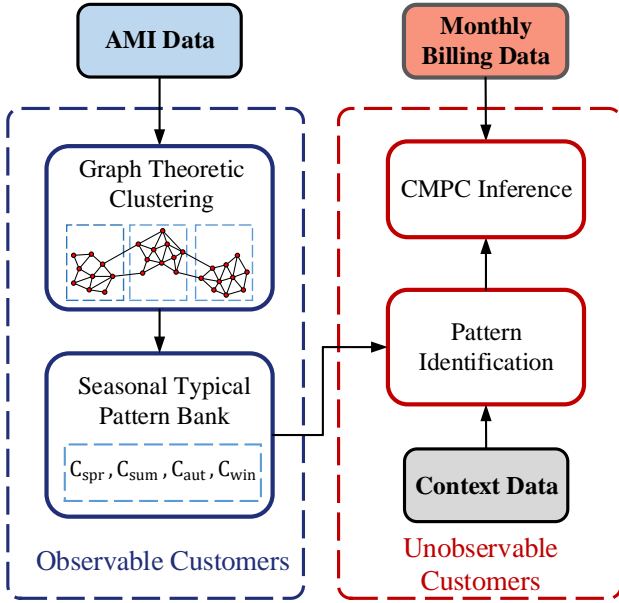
AMI Data

Graph Theoretic Clustering

Seasonal Typical Pattern Bank

$C_{spr}, C_{sum}, C_{aut}, C_{win}$

Observable Customers

Monthly Billing Data

CMPC Inference

Pattern Identification

Context Data

Unobservable Customers